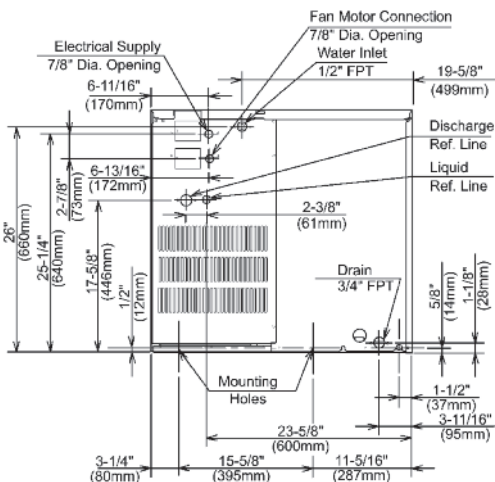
Fan Motor Connection
7/8" Dia. Opening
Electrical Supply
7/8" Dia. Opening
Water Inlet
1/2" FPT
6-11/16"
(170mm)
19-5/8"
(499mm)
Discharge
Ref. Line
2-7/8"
(73mm)
6-13/16"
(172mm)
Liquid
Ref. Line
26"
(660mm)
25-1/4"
(640mm)
17-5/8"
(446mm)
2-3/8"
(61mm)
Drain
3/4" FPT
1/2"
(12mm)
5/8"
(14mm)
1-1/8"
(28mm)
Mounting
Holes
1-1/2"
(37mm)
3-11/16"
(95mm)
23-5/8"
(600mm)
3-1/4"
(80mm)
15-5/8"
(395mm)
11-5/16"
(287mm)